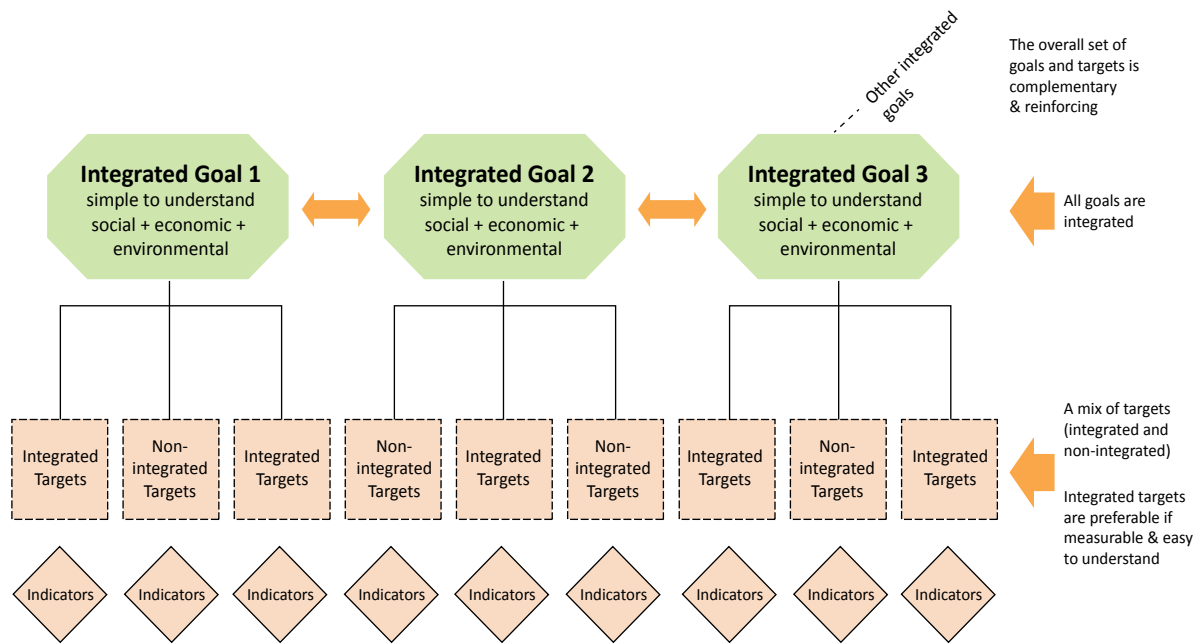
Other integrated goals

The overall set of goals and targets is complementary & reinforcing

Integrated Goal 1
simple to understand
social + economic + environmental

Integrated Goal 2
simple to understand
social + economic + environmental

Integrated Goal 3
simple to understand
social + economic + environmental

All goals are integrated

Integrated Targets

Non-integrated Targets

Integrated Targets

Non-integrated Targets

Integrated Targets

Non-integrated Targets

Integrated Targets

Non-integrated Targets

Integrated Targets

A mix of targets (integrated and non-integrated)

Integrated targets are preferable if measurable & easy to understand

Indicators

Indicators

Indicators

Indicators

Indicators

Indicators

Indicators

Indicators

Indicators